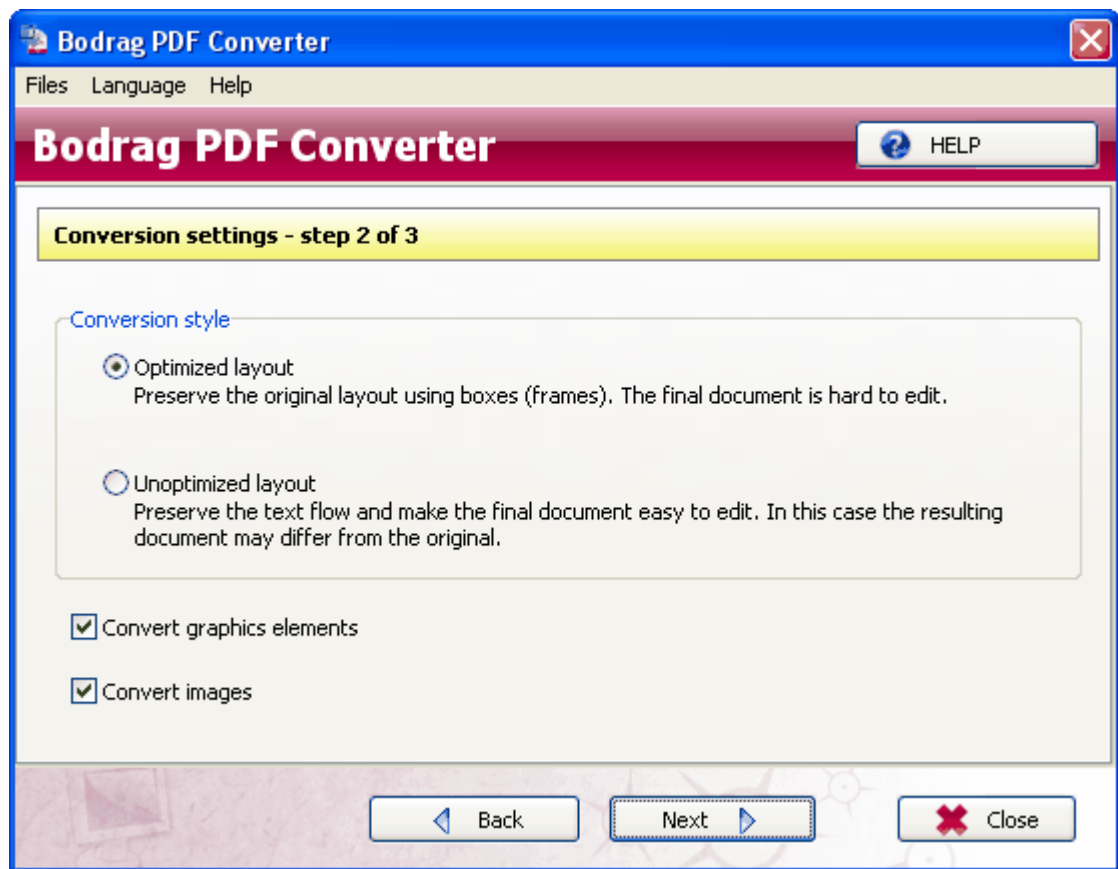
Bodrag PDF Converter

Files Language Help

Bodrag PDF Converter

HELP

Conversion settings - step 2 of 3

Conversion style

Optimized layout
Preserve the original layout using boxes (frames). The final document is hard to edit.

Unoptimized layout
Preserve the text flow and make the final document easy to edit. In this case the resulting document may differ from the original.

Convert graphics elements

Convert images

Back

Next

Close